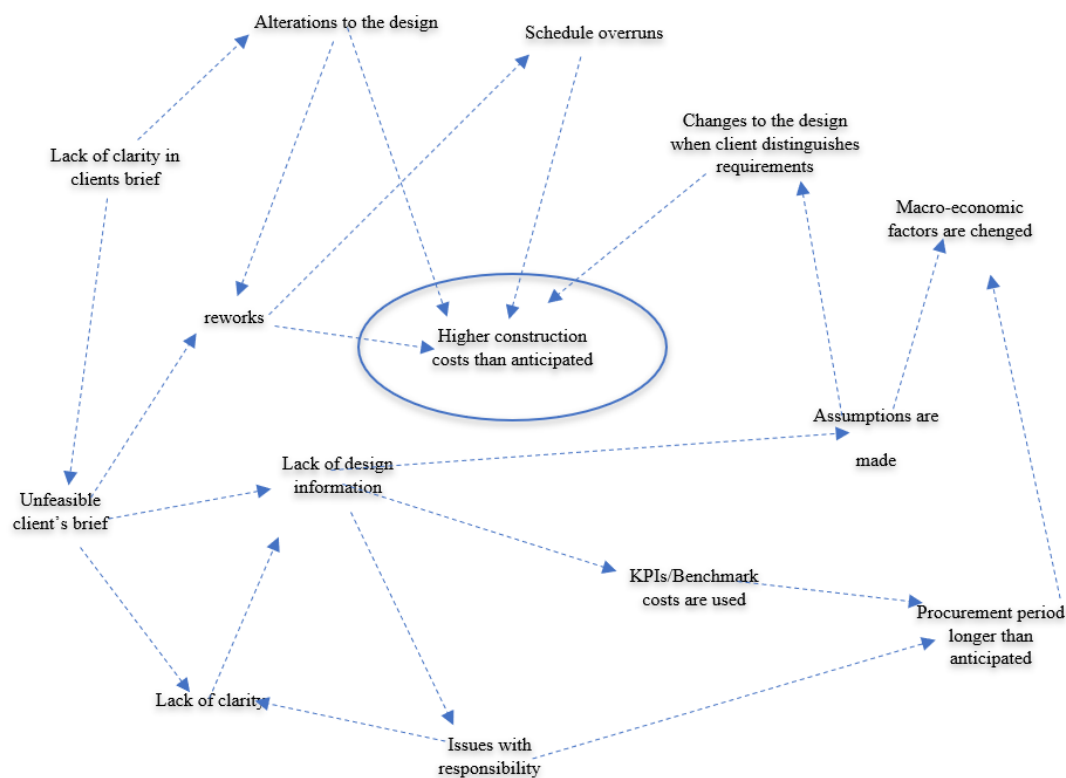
Alterations to the design

Schedule overruns

Changes to the design when client distinguishes requirements

Lack of clarity in clients brief

Macro-economic factors are chenged

reworks

Higher construction costs than anticipated

Assumptions are

made

Lack of design information

Unfeasible client's brief

KPIs/Benchmark costs are used

Procurement period longer than anticipated

Lack of clarity

Issues with responsibility